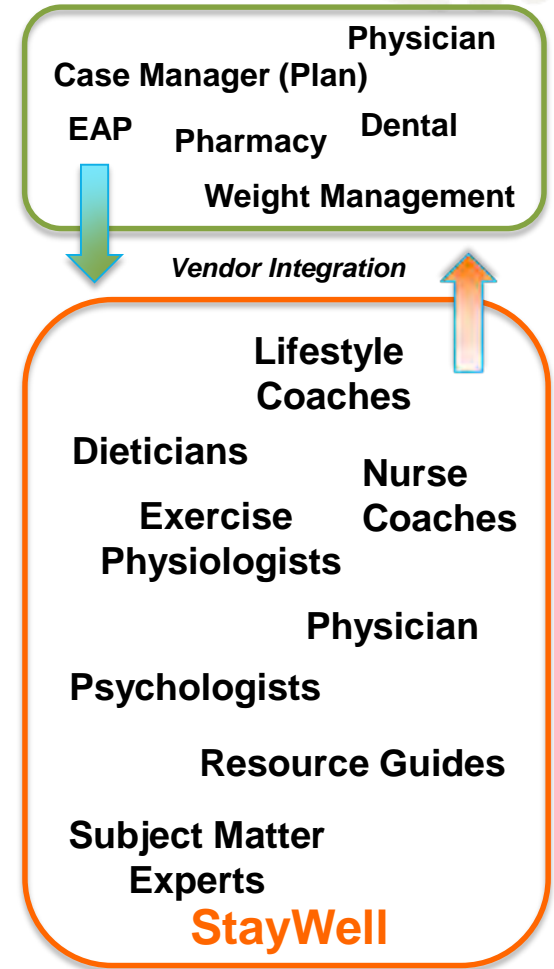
Physician
Case Manager (Plan)
EAP
Pharmacy
Dental
Weight Management

Vendor Integration

Lifestyle Coaches
Dieticians
Nurse Coaches
Exercise Physiologists
Physician
Psychologists
Resource Guides
Subject Matter Experts
StayWell